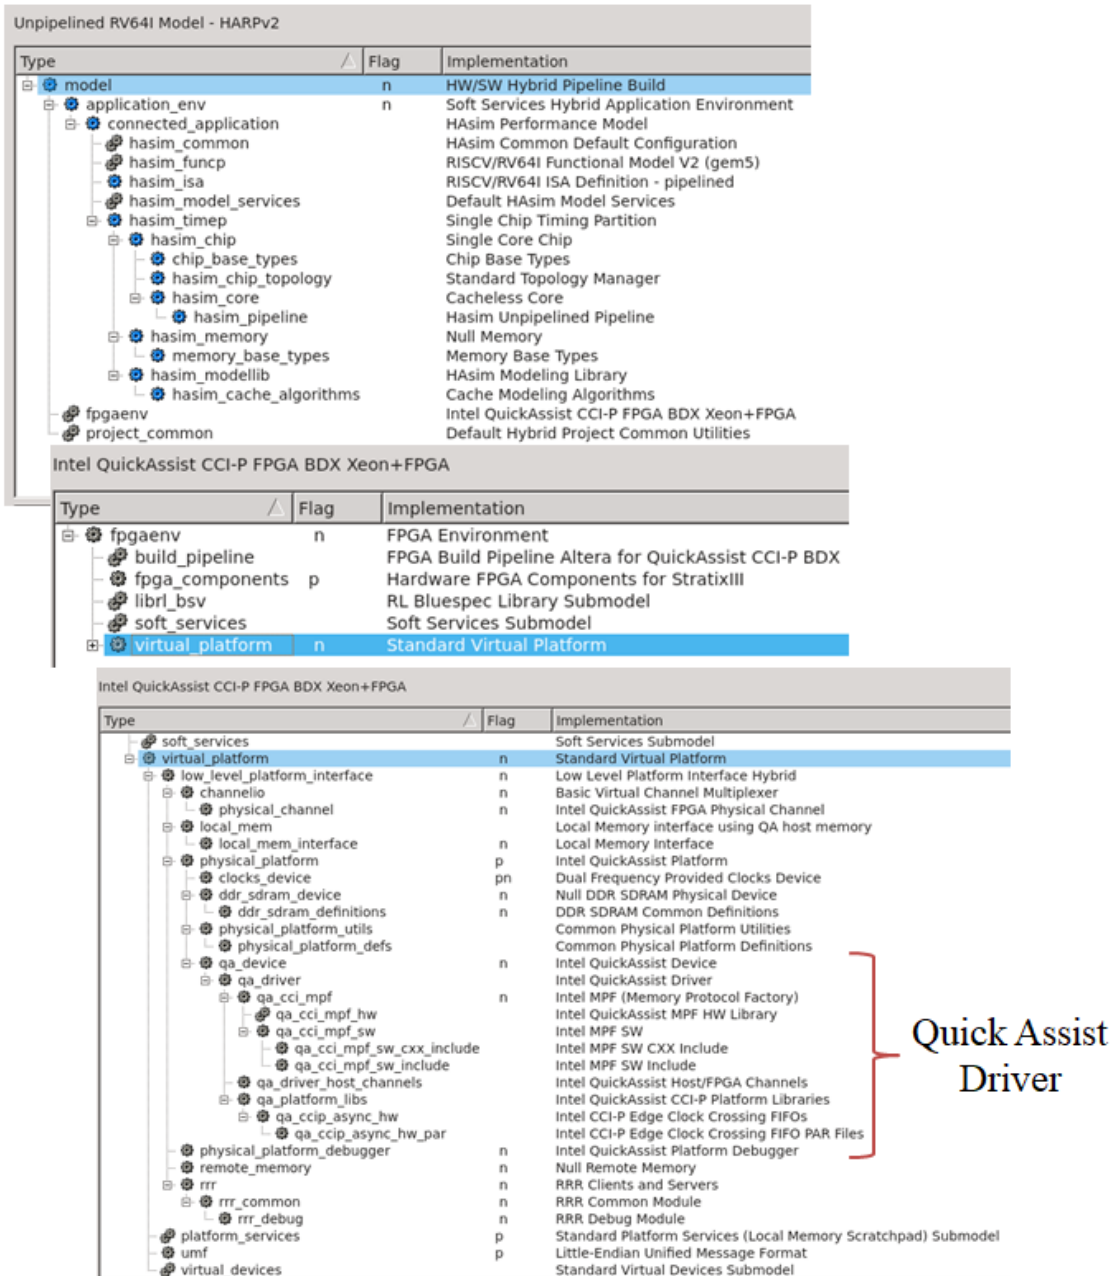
Unpipelined RV64I Model - HARPv2

| Type | Flag | Implementation |
|---|---|---|
| model | n | HW/SW Hybrid Pipeline Build |
| application_env | n | Soft Services Hybrid Application Environment |
| connected_application | | HAsim Performance Model |
| hasim_common | | HAsim Common Default Configuration |
| hasim_funcp | | RISCV/RV64I Functional Model V2 (gem5) |
| hasim_isa | | RISCV/RV64I ISA Definition - pipelined |
| hasim_model_services | | Default HAsim Model Services |
| hasim_timep | | Single Chip Timing Partition |
| hasim_chip | | Single Core Chip |
| chip_base_types | | Chip Base Types |
| hasim_chip_topology | | Standard Topology Manager |
| hasim_core | | Cacheless Core |
| hasim_pipeline | | Hasim Unpipelined Pipeline |
| hasim_memory | | Null Memory |
| memory_base_types | | Memory Base Types |
| hasim_modellib | | HAsim Modeling Library |
| hasim_cache_algorithms | | Cache Modeling Algorithms |
| fpgaenv | | Intel QuickAssist CCI-P FPGA BDX Xeon+FPGA |
| project_common | | Default Hybrid Project Common Utilities |

Intel QuickAssist CCI-P FPGA BDX Xeon+FPGA

| Type | Flag | Implementation |
|---|---|---|
| fpgaenv | n | FPGA Environment |
| build_pipeline | | FPGA Build Pipeline Altera for QuickAssist CCI-P BDX |
| fpga_components | p | Hardware FPGA Components for StratixIII |
| librl_bsv | | RL Bluespec Library Submodel |
| soft_services | | Soft Services Submodel |
| virtual_platform | n | Standard Virtual Platform |

Intel QuickAssist CCI-P FPGA BDX Xeon+FPGA

| Type | Flag | Implementation |
|---|---|---|
| soft_services | | Soft Services Submodel |
| virtual_platform | n | Standard Virtual Platform |
| low_level_platform_interface | n | Low Level Platform Interface Hybrid |
| channelio | n | Basic Virtual Channel Multiplexer |
| physical_channel | n | Intel QuickAssist FPGA Physical Channel |
| local_mem | | Local Memory interface using QA host memory |
| local_mem_interface | n | Local Memory Interface |
| physical_platform | p | Intel QuickAssist Platform |
| clocks_device | pn | Dual Frequency Provided Clocks Device |
| ddr_sdram_device | n | Null DDR SDRAM Physical Device |
| ddr_sdram_definitions | n | DDR SDRAM Common Definitions |
| physical_platform_utils | | Common Physical Platform Utilities |
| physical_platform_defs | | Common Physical Platform Definitions |
| qa_device | n | Intel QuickAssist Device |
| qa_driver | | Intel QuickAssist Driver |
| qa_cci_mpf | n | Intel MPF (Memory Protocol Factory) |
| qa_cci_mpf_hw | | Intel QuickAssist MPF HW Library |
| qa_cci_mpf_sw | | Intel MPF SW |
| qa_cci_mpf_sw_cxx_include | | Intel MPF SW CXX Include |
| qa_cci_mpf_sw_include | | Intel MPF SW Include |
| qa_driver_host_channels | | Intel QuickAssist Host/FPGA Channels |
| qa_platform_libs | | Intel QuickAssist CCI-P Platform Libraries |
| qa_ccip_async_hw | | Intel CCI-P Edge Clock Crossing FIFOs |
| qa_ccip_async_hw_par | | Intel CCI-P Edge Clock Crossing FIFO PAR Files |
| physical_platform_debugger | n | Intel QuickAssist Platform Debugger |
| remote_memory | n | Null Remote Memory |
| rrr | n | RRR Clients and Servers |
| rrr_common | n | RRR Common Module |
| rrr_debug | n | RRR Debug Module |
| platform_services | p | Standard Platform Services (Local Memory Scratchpad) Submodel |
| umf | p | Little-Endian Unified Message Format |
| virtual_devices | | Standard Virtual Devices Submodel |

Quick Assist Driver